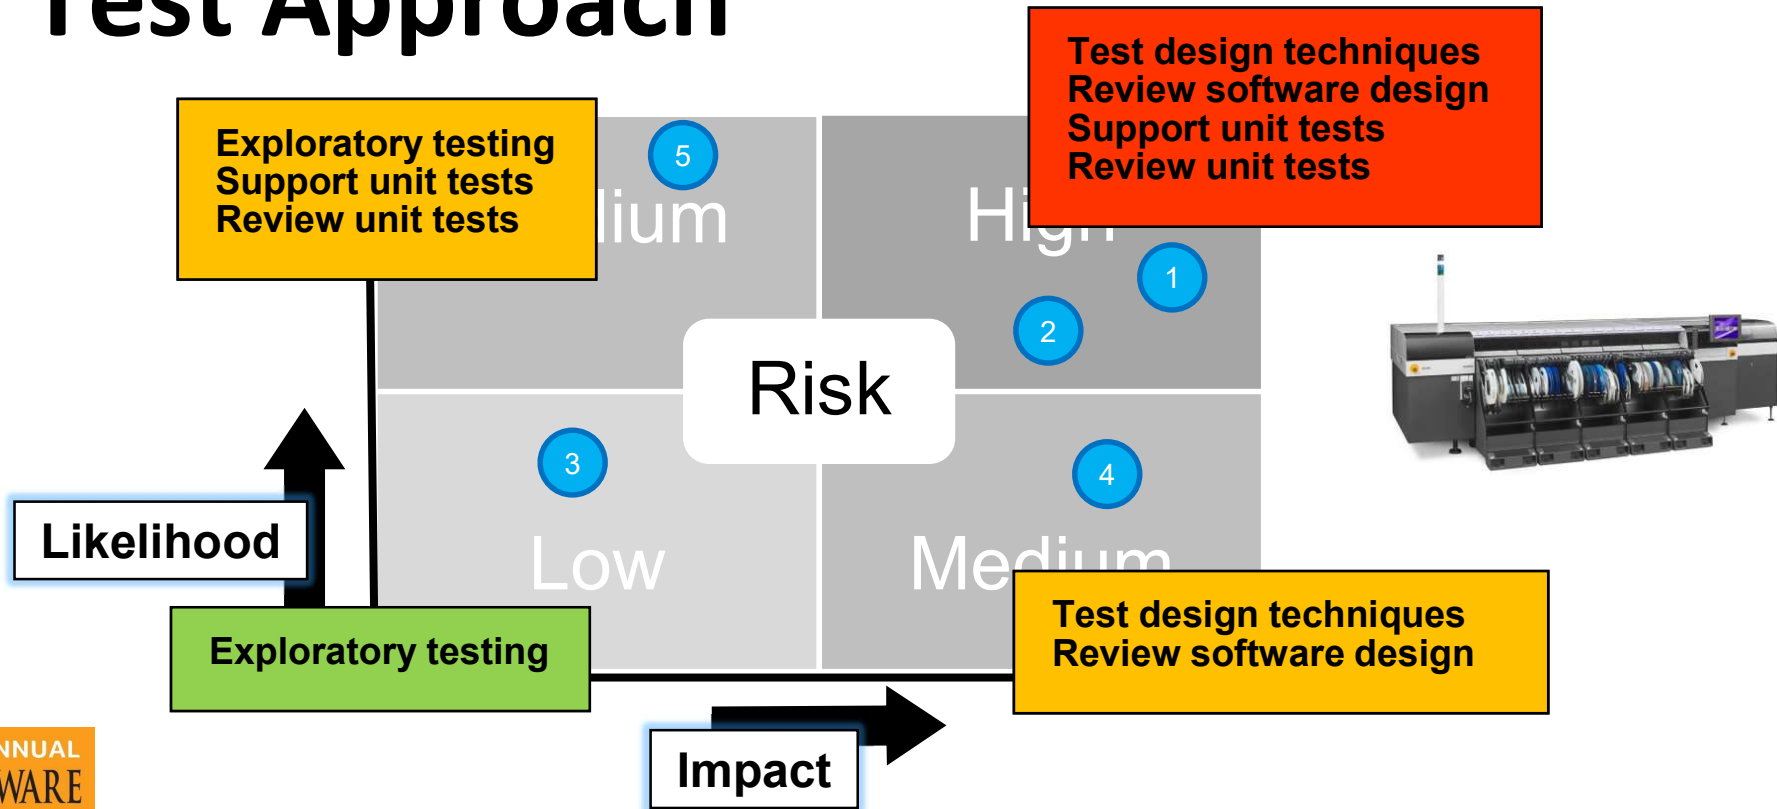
Test Approach

Exploratory testing
Support unit tests
Review unit tests

5

lium

Hi

Test design techniques
Review software design
Support unit tests
Review unit tests

1

2

Risk

3

4

Likelihood

Low

Medium

Test design techniques
Review software design

Exploratory testing

Impact

NNUAL
WARE